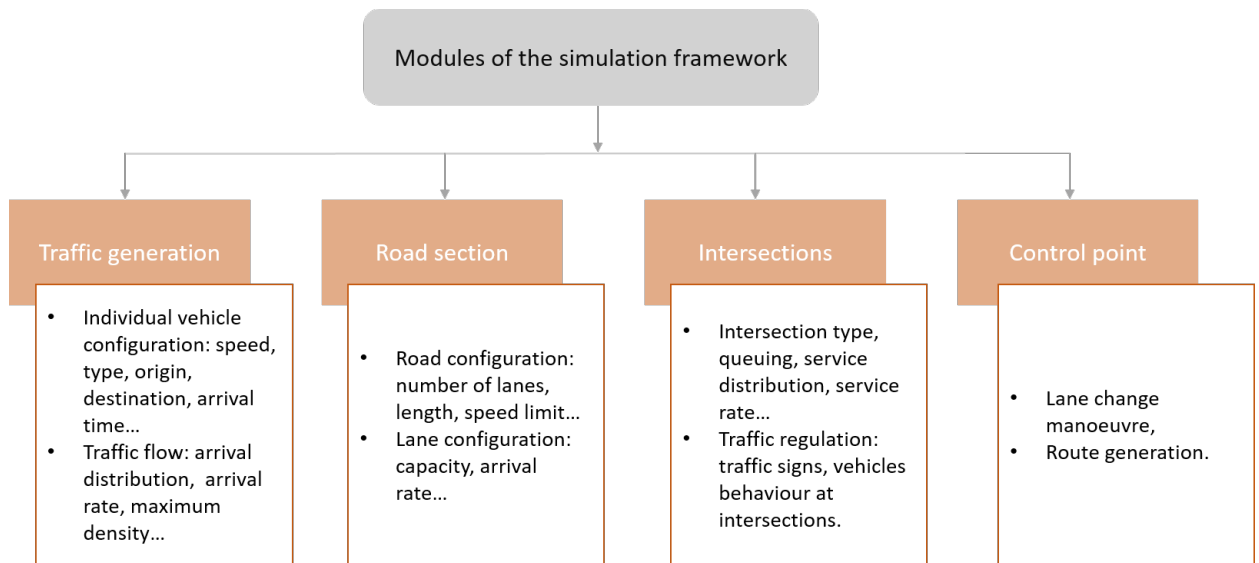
Modules of the simulation framework

Traffic generation

- Individual vehicle configuration: speed, type, origin, destination, arrival time…
- Traffic flow: arrival distribution, arrival rate, maximum density…

Road section

- Road configuration: number of lanes, length, speed limit…
- Lane configuration: capacity, arrival rate…

Intersections

- Intersection type, queuing, service distribution, service rate…
- Traffic regulation: traffic signs, vehicles behaviour at intersections.

Control point

- Lane change manoeuvre,
- Route generation.